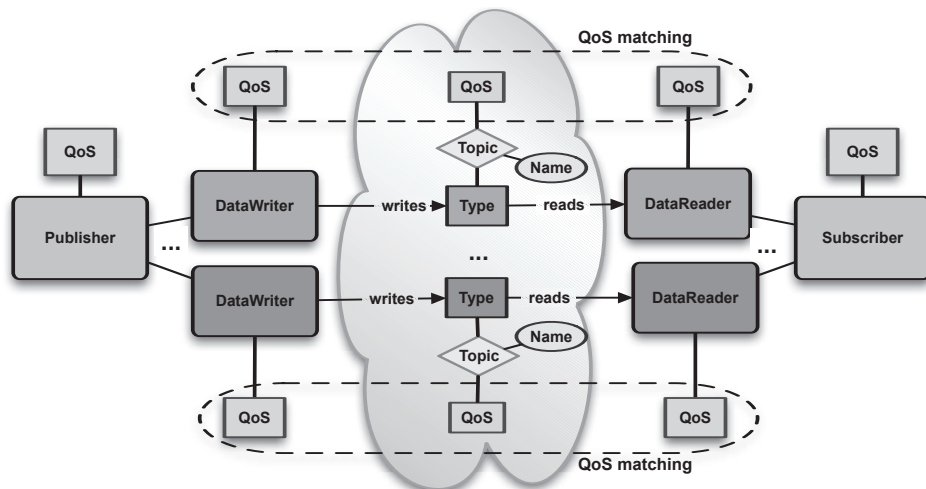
QoS matching

QoS

QoS

QoS

QoS

Topic

Name

QoS

Publisher

DataWriter

writes

Type

reads

DataReader

Subscriber

...

...

...

DataWriter

writes

Type

reads

DataReader

Name

Topic

QoS

QoS

QoS

QoS matching